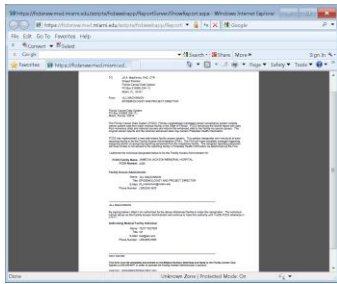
https://fcdsreview.med.miami.edu/... - Windows Internet Explorer

https://fcdsreview.med.miami.edu/fcdsweb/...

File Edit Go To Favorites Help

Convert Select

Google

Search Share More

Sign In

Favorites https://fcdsreview.med.miami.ed...

Page Safety Tools

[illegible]

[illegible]

Done Unknown Zone | Protected Mode: On